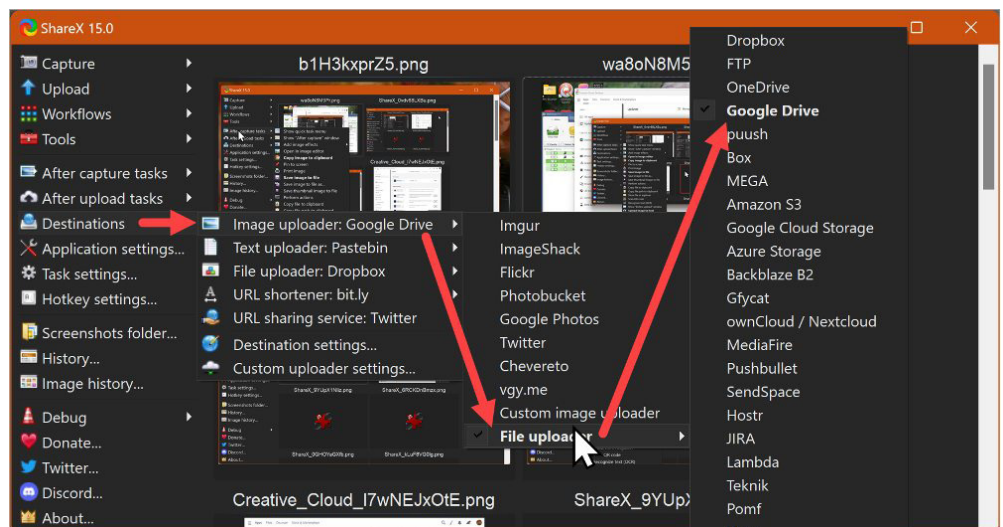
ShareX 15.0

Capture
Upload
Workflows
Tools
After capture tasks
After upload tasks
Destinations
Application settings...
Task settings...
Hotkey settings...
Screenshots folder...
History...
Image history...
Debug
Donate...
Twitter...
Discord...
About...

b1H3kxprZ5.png
wa8oN8M5
Creative_Cloud_I7wNEJxOtE.png
ShareX_9YUpX

Image uploader: Google Drive
Text uploader: Pastebin
File uploader: Dropbox
URL shortener: bit.ly
URL sharing service: Twitter
Destination settings...
Custom uploader settings...

Imgur
ImageShack
Flickr
Photobucket
Google Photos
Twitter
Chevereto
vgy.me
Custom image uploader
File uploader

Dropbox
FTP
OneDrive
Google Drive
puush
Box
MEGA
Amazon S3
Google Cloud Storage
Azure Storage
Backblaze B2
Gfycat
ownCloud / Nextcloud
MediaFire
Pushbullet
SendSpace
Hostr
JIRA
Lambda
Teknik
Pomf